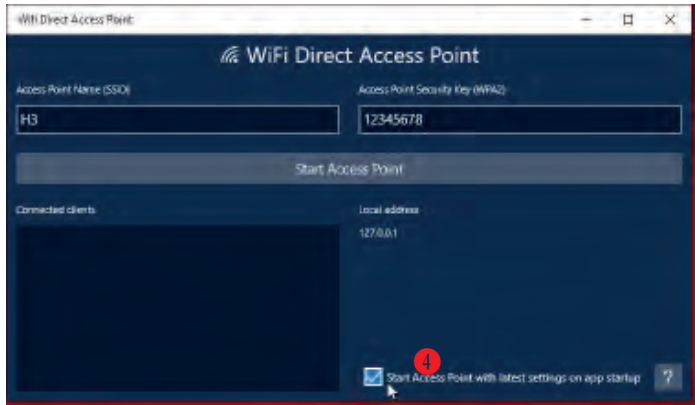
WiFi Direct Access Point

WiFi Direct Access Point

Access Point Name (SSID)

H3

Access Point Security Key (WPA2)

12345678

Start Access Point

Connected clients

Local address

127.0.0.1

4

Start Access Point with latest settings on app startup

?